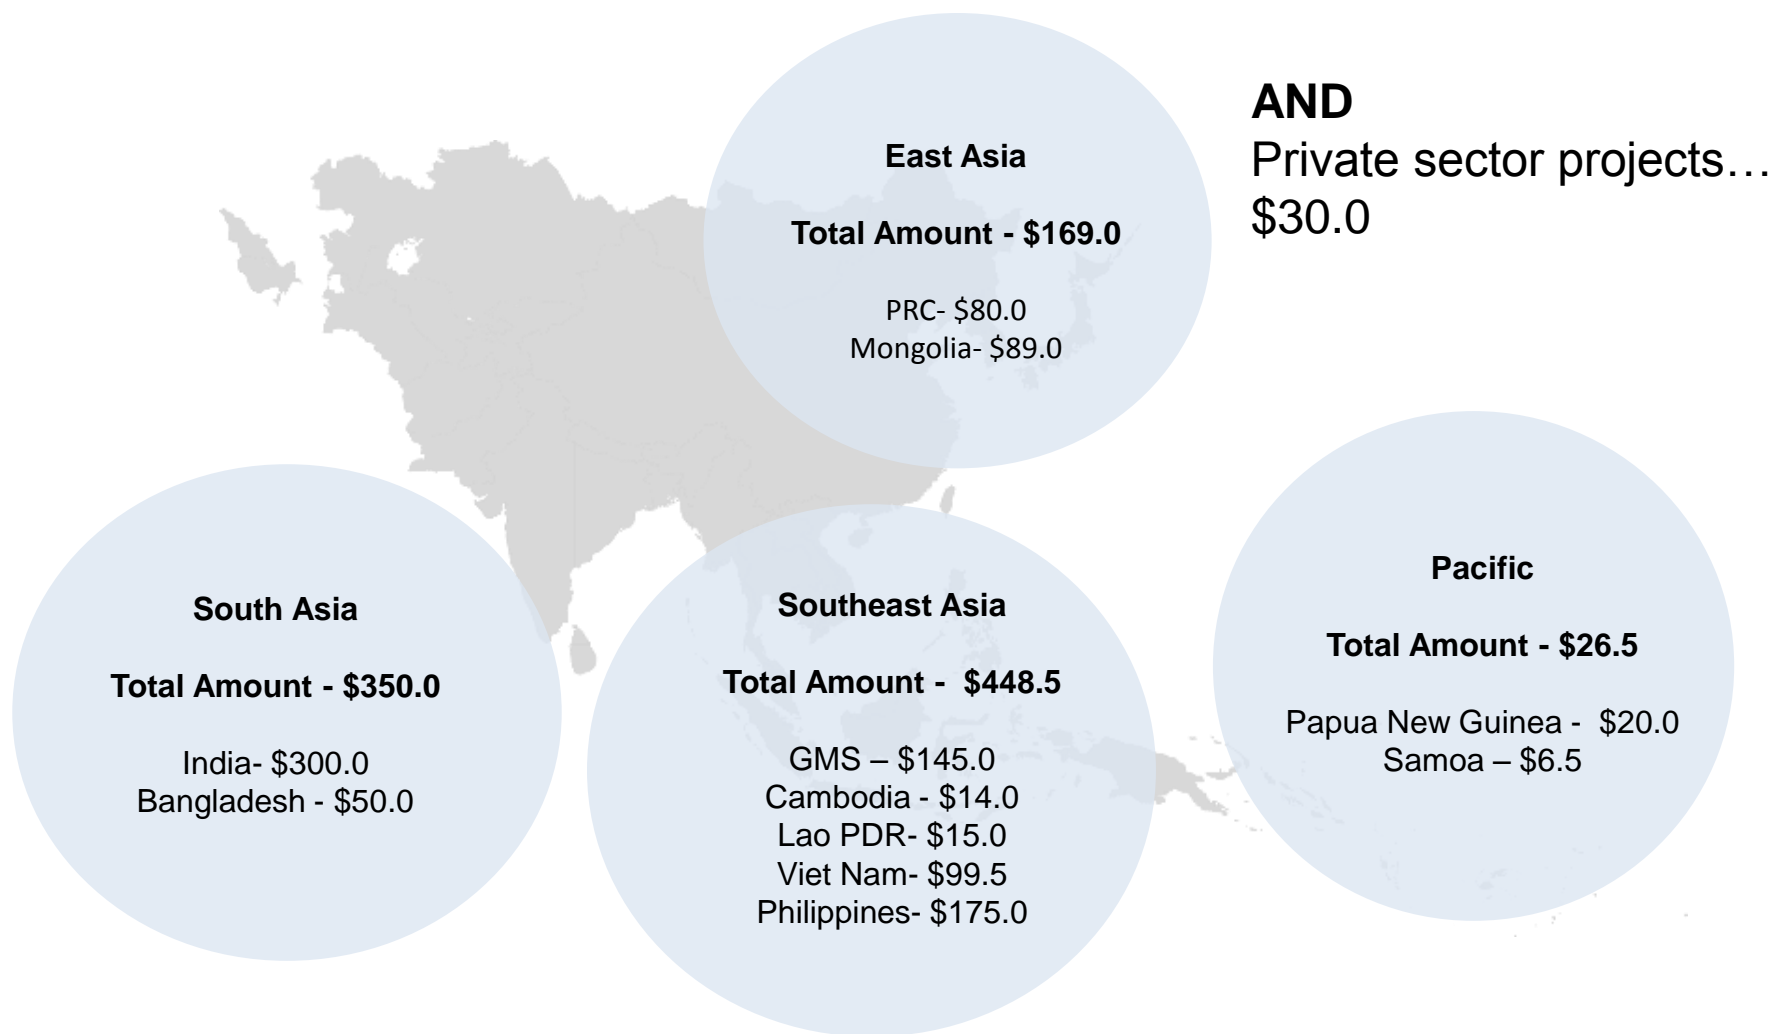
East Asia

Total Amount - $169.0

PRC- $80.0
Mongolia- $89.0

AND
Private sector projects…
$30.0

South Asia

Total Amount - $350.0

India- $300.0
Bangladesh - $50.0

Southeast Asia

Total Amount - $448.5

GMS – $145.0
Cambodia - $14.0
Lao PDR- $15.0
Viet Nam- $99.5
Philippines- $175.0

Pacific

Total Amount - $26.5

Papua New Guinea - $20.0
Samoa – $6.5